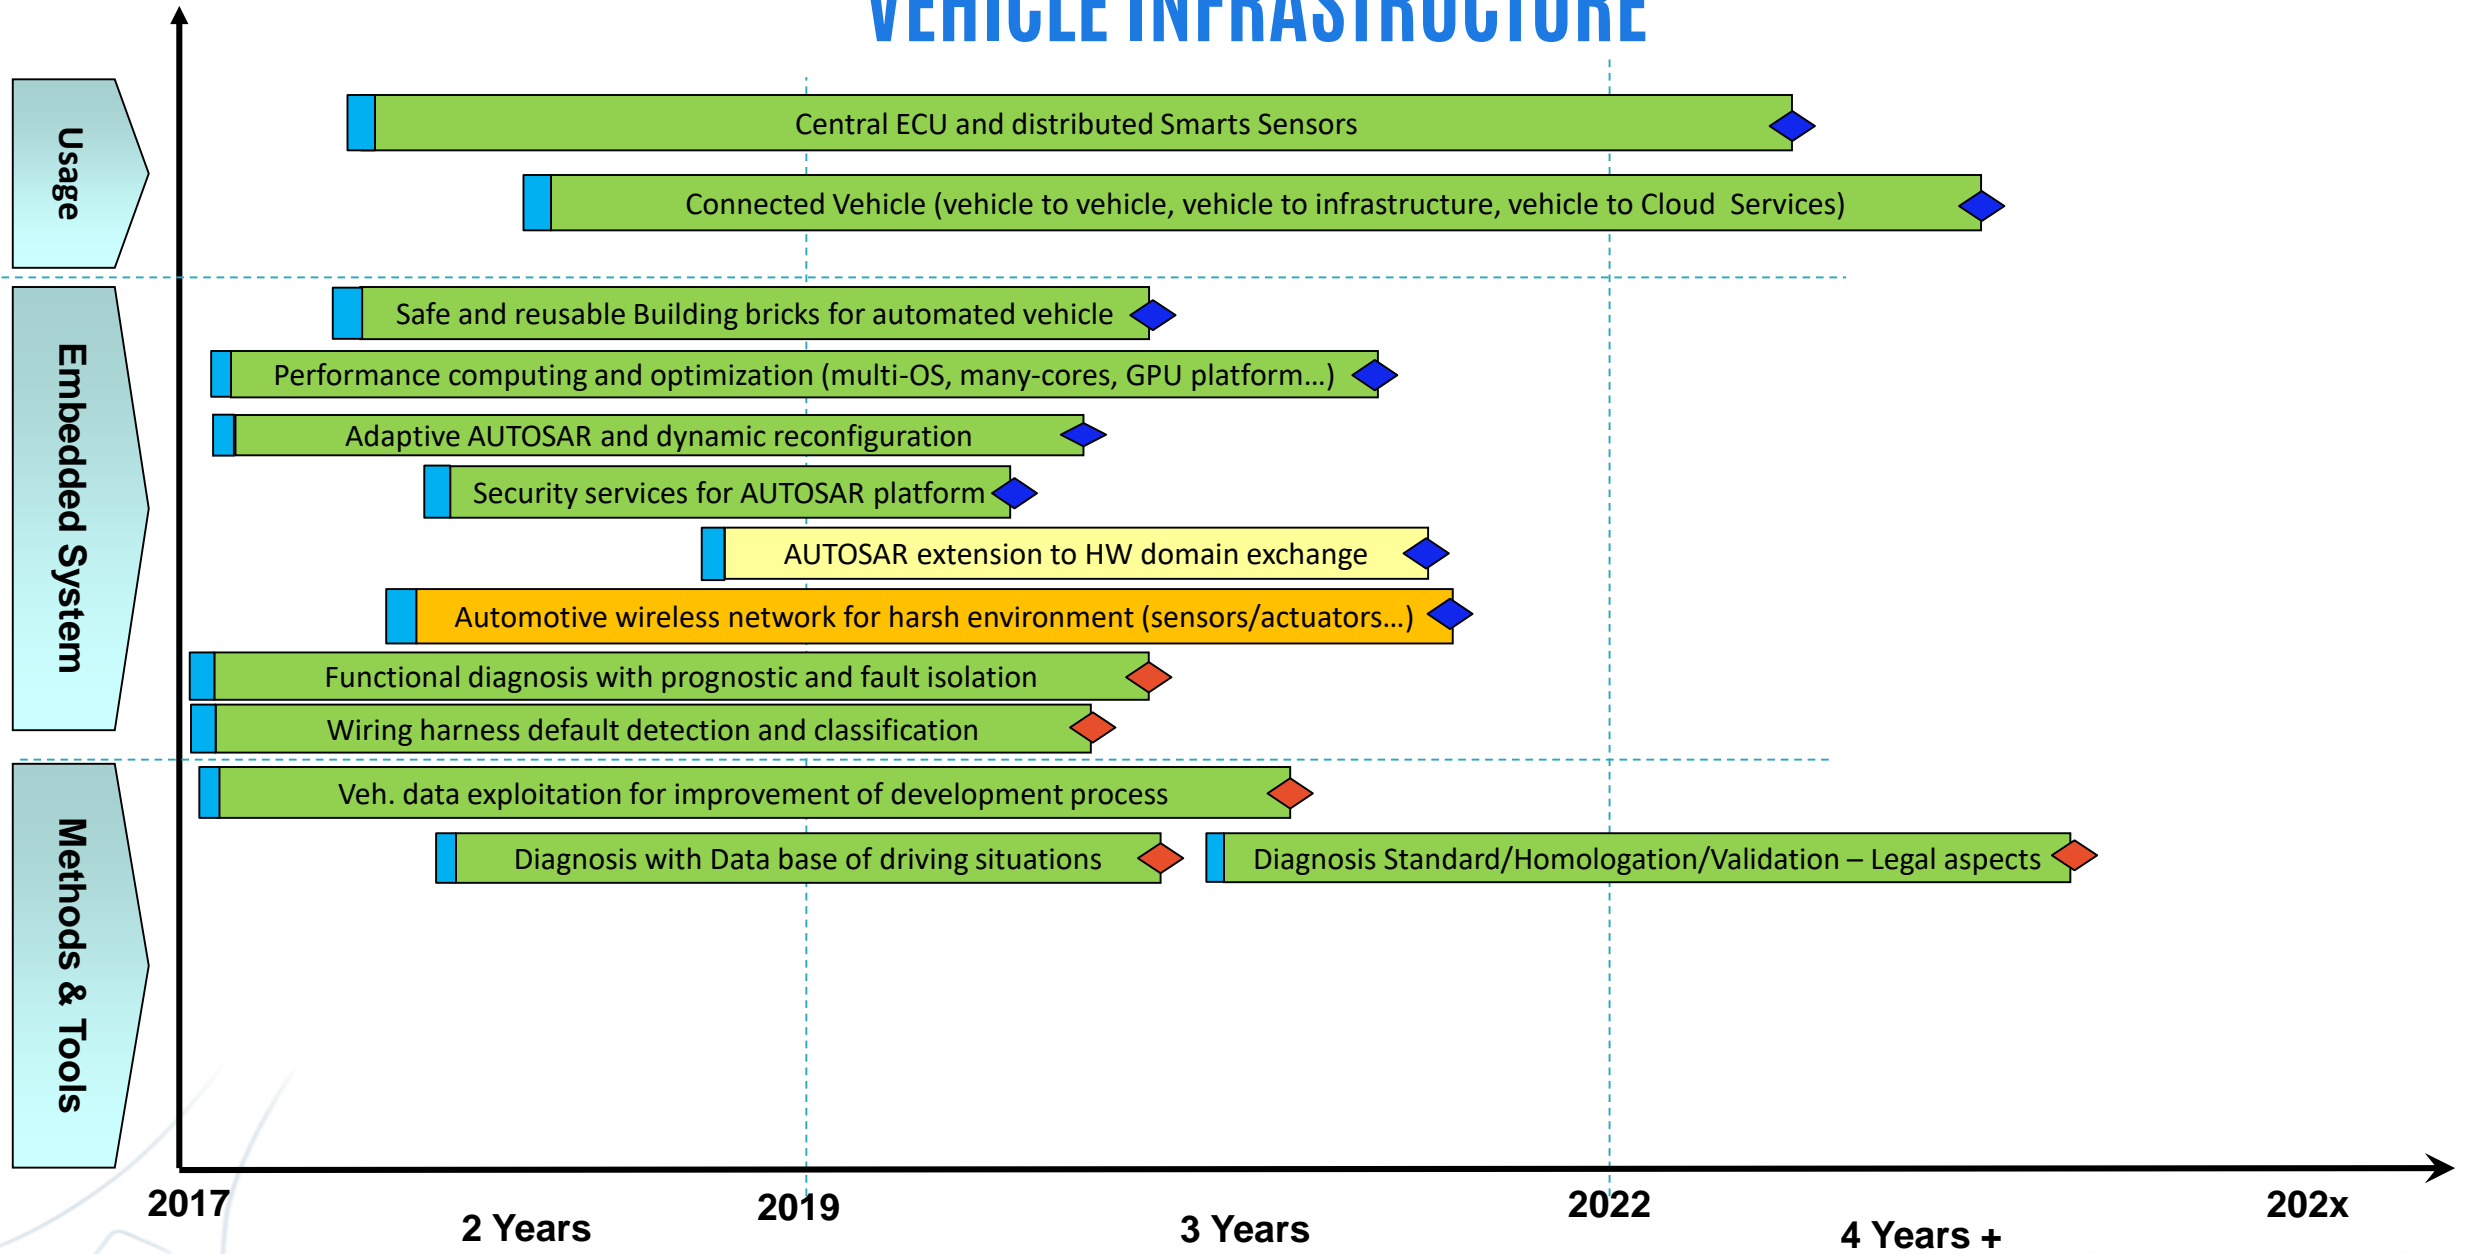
VEHICLE INFRASTRUCTURE

Usage

Embedded System

Methods & Tools

Central ECU and distributed Smarts Sensors

Connected Vehicle (vehicle to vehicle, vehicle to infrastructure, vehicle to Cloud Services)

Safe and reusable Building bricks for automated vehicle

Performance computing and optimization (multi-OS, many-cores, GPU platform…)

Adaptive AUTOSAR and dynamic reconfiguration

Security services for AUTOSAR platform

AUTOSAR extension to HW domain exchange

Automotive wireless network for harsh environment (sensors/actuators…)

Functional diagnosis with prognostic and fault isolation

Wiring harness default detection and classification

Veh. data exploitation for improvement of development process

Diagnosis with Data base of driving situations

Diagnosis Standard/Homologation/Validation – Legal aspects

2017

2 Years

2019

3 Years

2022

4 Years +

202x